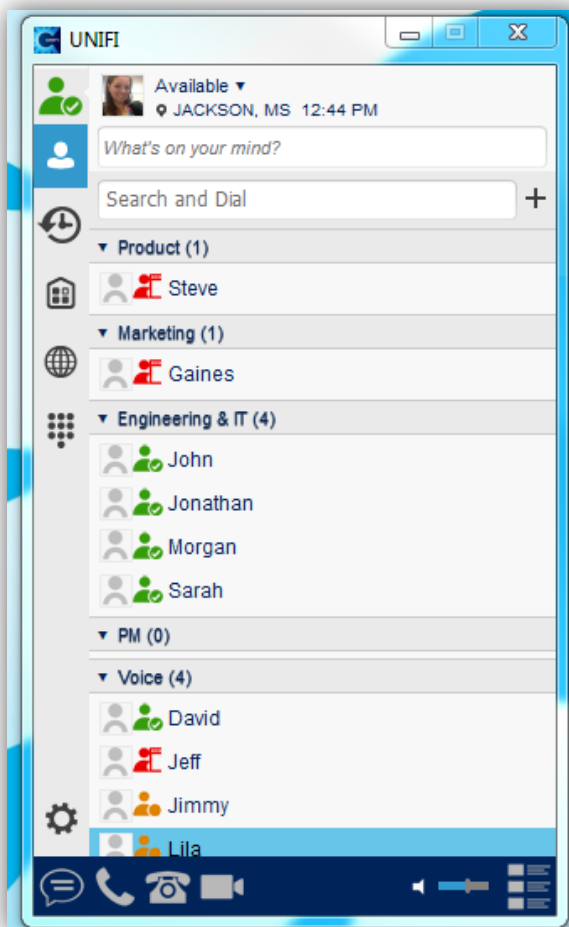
UNIFI

Available ▾
JACKSON, MS 12:44 PM

What's on your mind?

Search and Dial

+

▾ Product (1)

Steve

▾ Marketing (1)

Gaines

▾ Engineering & IT (4)

John

Jonathan

Morgan

Sarah

▾ PM (0)

▾ Voice (4)

David

Jeff

Jimmy

Lila